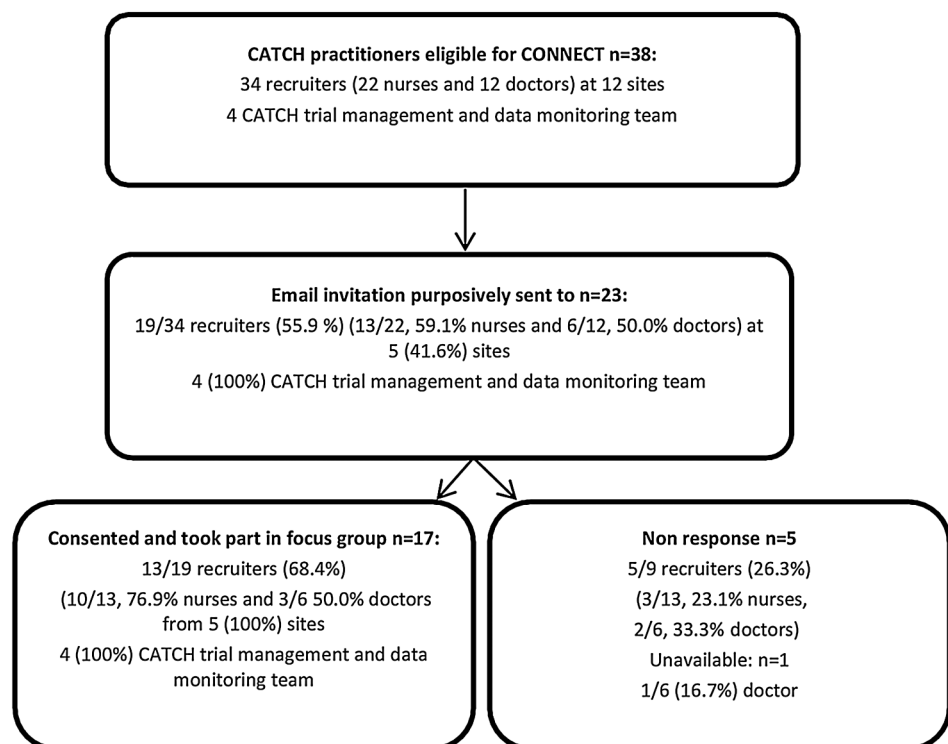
CATCH practitioners eligible for CONNECT n=38:
34 recruiters (22 nurses and 12 doctors) at 12 sites
4 CATCH trial management and data monitoring team

Email invitation purposively sent to n=23:
19/34 recruiters (55.9 %) (13/22, 59.1% nurses and 6/12, 50.0% doctors) at 5 (41.6%) sites
4 (100%) CATCH trial management and data monitoring team

Consented and took part in focus group n=17:
13/19 recruiters (68.4%)
(10/13, 76.9% nurses and 3/6 50.0% doctors from 5 (100%) sites
4 (100%) CATCH trial management and data monitoring team

Non response n=5
5/9 recruiters (26.3%)
(3/13, 23.1% nurses,
2/6, 33.3% doctors)
Unavailable: n=1
1/6 (16.7%) doctor